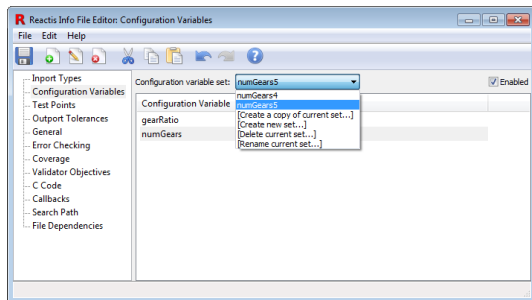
Reactis Info File Editor: Configuration Variables

File Edit Help

Inport Types
Configuration Variables
Test Points
Outport Tolerances
General
Error Checking
Coverage
Validator Objectives
C Code
Callbacks
Search Path
File Dependencies

Configuration variable set: numGears5

Enabled

Configuration Variable

gearRatio
numGears

numGears4
numGears5
[Create a copy of current set...]
[Create new set...]
[Delete current set...]
[Rename current set...]